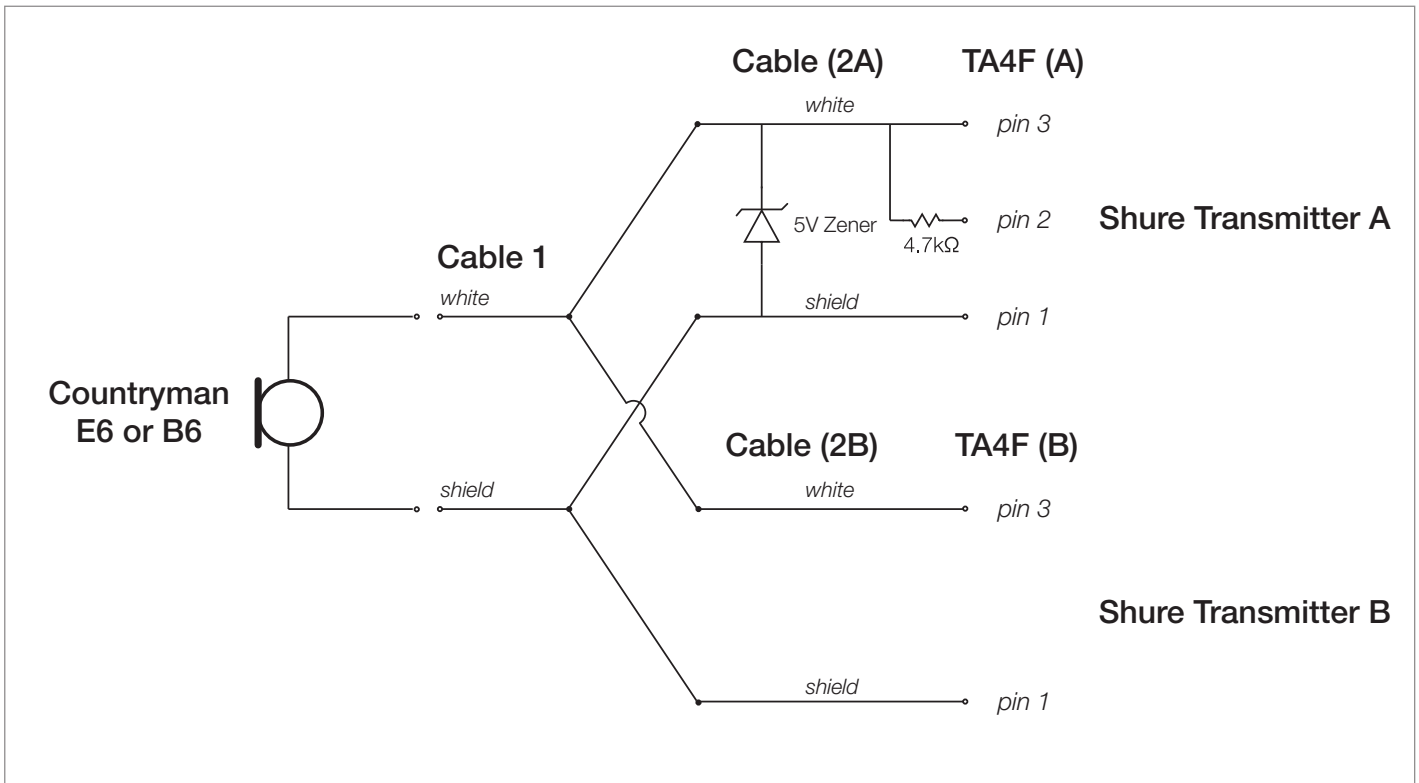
Cable (2A)

TA4F (A)

white

pin 3

5V Zener

pin 2

$4.7k\Omega$

Shure Transmitter A

Cable 1

white

shield

pin 1

Countryman E6 or B6

Cable (2B)

TA4F (B)

white

shield

pin 3

Shure Transmitter B

shield

pin 1